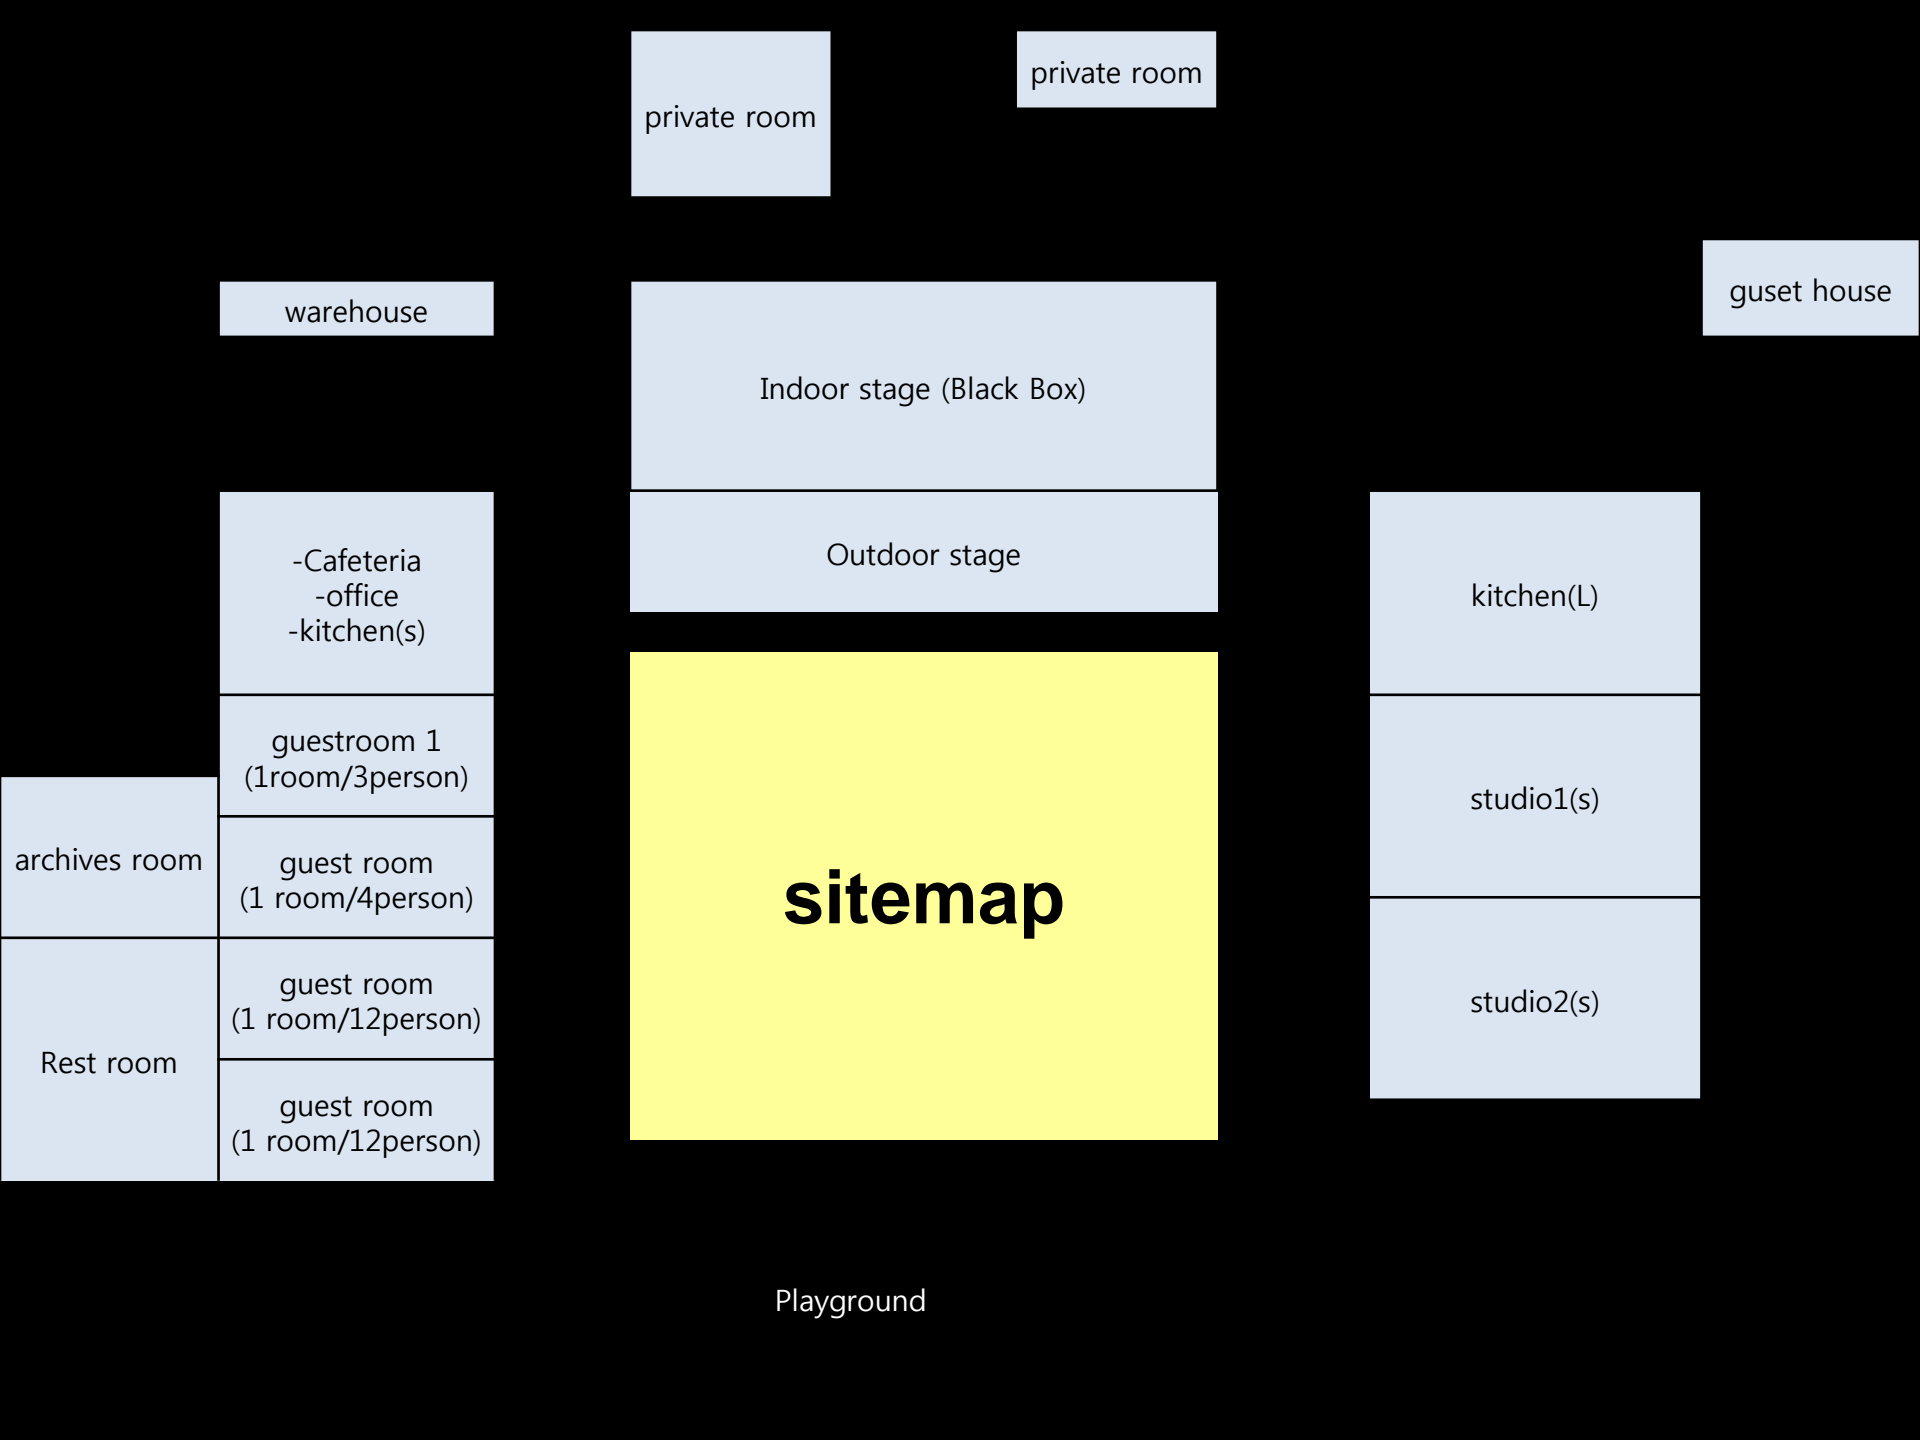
private room

private room

warehouse

Indoor stage (Black Box)

guset house

-Cafeteria
-office
-kitchen(s)

Outdoor stage

kitchen(L)

guestroom 1
(1room/3person)

archives room

guest room
(1 room/4person)

sitemap

studio1(s)

Rest room

guest room
(1 room/12person)

guest room
(1 room/12person)

studio2(s)

Playground